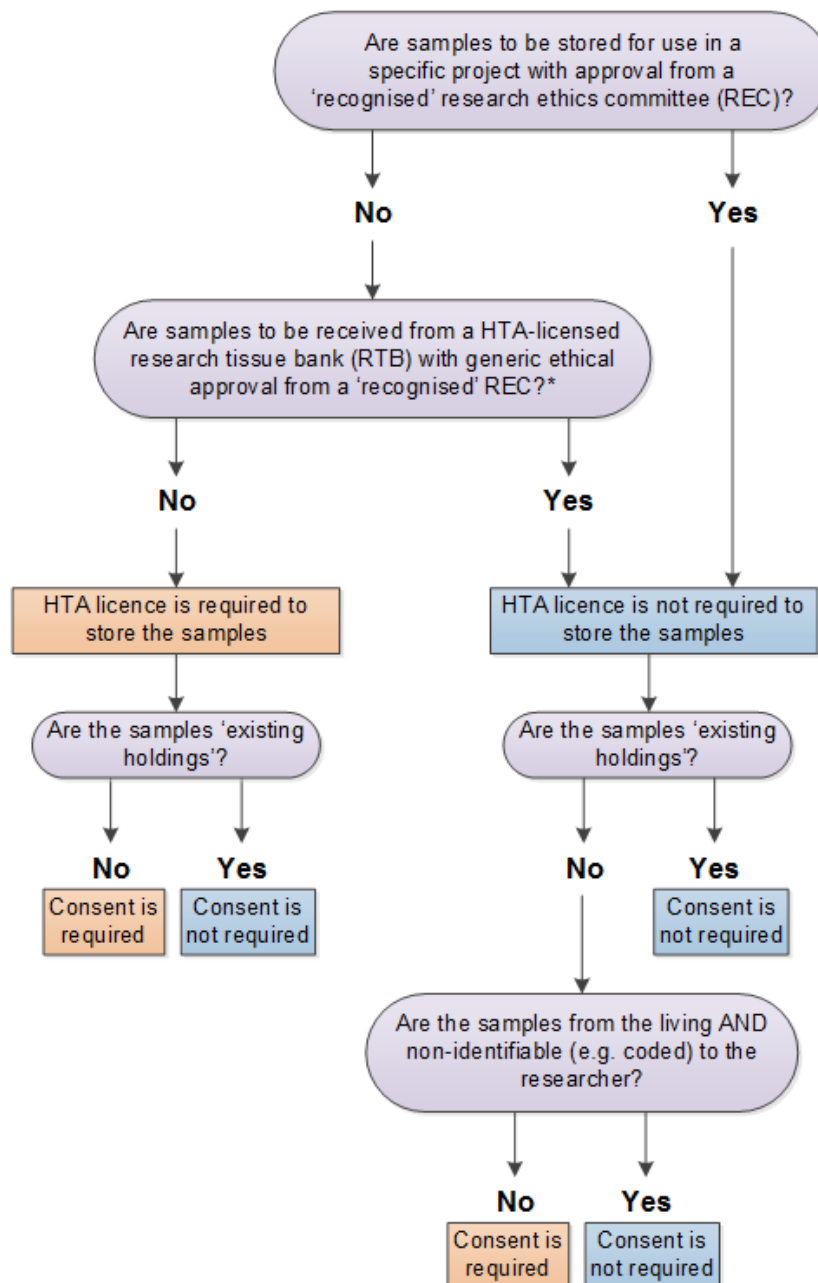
Are samples to be stored for use in a specific project with approval from a 'recognised' research ethics committee (REC)?

No

Yes

Are samples to be received from a HTA-licensed research tissue bank (RTB) with generic ethical approval from a 'recognised' REC?*

No

Yes

HTA licence is required to store the samples

HTA licence is not required to store the samples

Are the samples 'existing holdings'?

No

Yes

Consent is required

Consent is not required

Are the samples 'existing holdings'?

No

Yes

Consent is not required

Are the samples from the living AND non-identifiable (e.g. coded) to the researcher?

No

Yes

Consent is required

Consent is not required